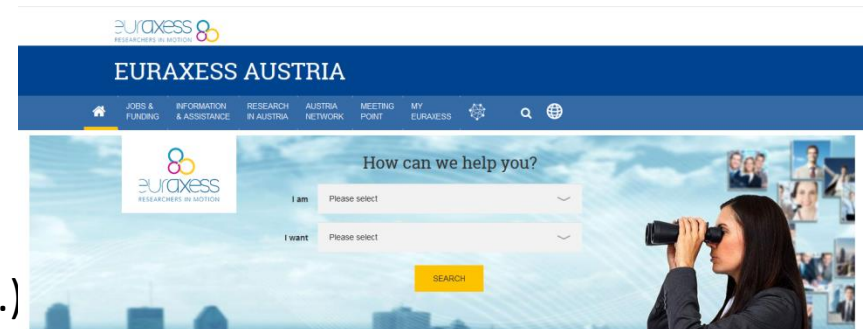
euraxess
RESEARCHERS IN MOTION

EURAXESS AUSTRIA

JOBS & FUNDING
INFORMATION & ASSISTANCE
RESEARCH IN AUSTRIA
AUSTRIA NETWORK
MEETING POINT
MY EURAXESS

euraxess
RESEARCHERS IN MOTION

How can we help you?

I am Please select

I want Please select

SEARCH

.)